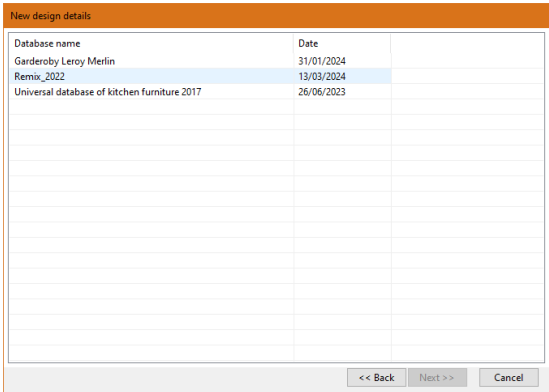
New design details

| Database name | Date |
|---|---|
| Garderoby Leroy Merlin | 31/01/2024 |
| Remix_2022 | 13/03/2024 |
| Universal database of kitchen furniture 2017 | 26/06/2023 |

<< Back Next >> Cancel